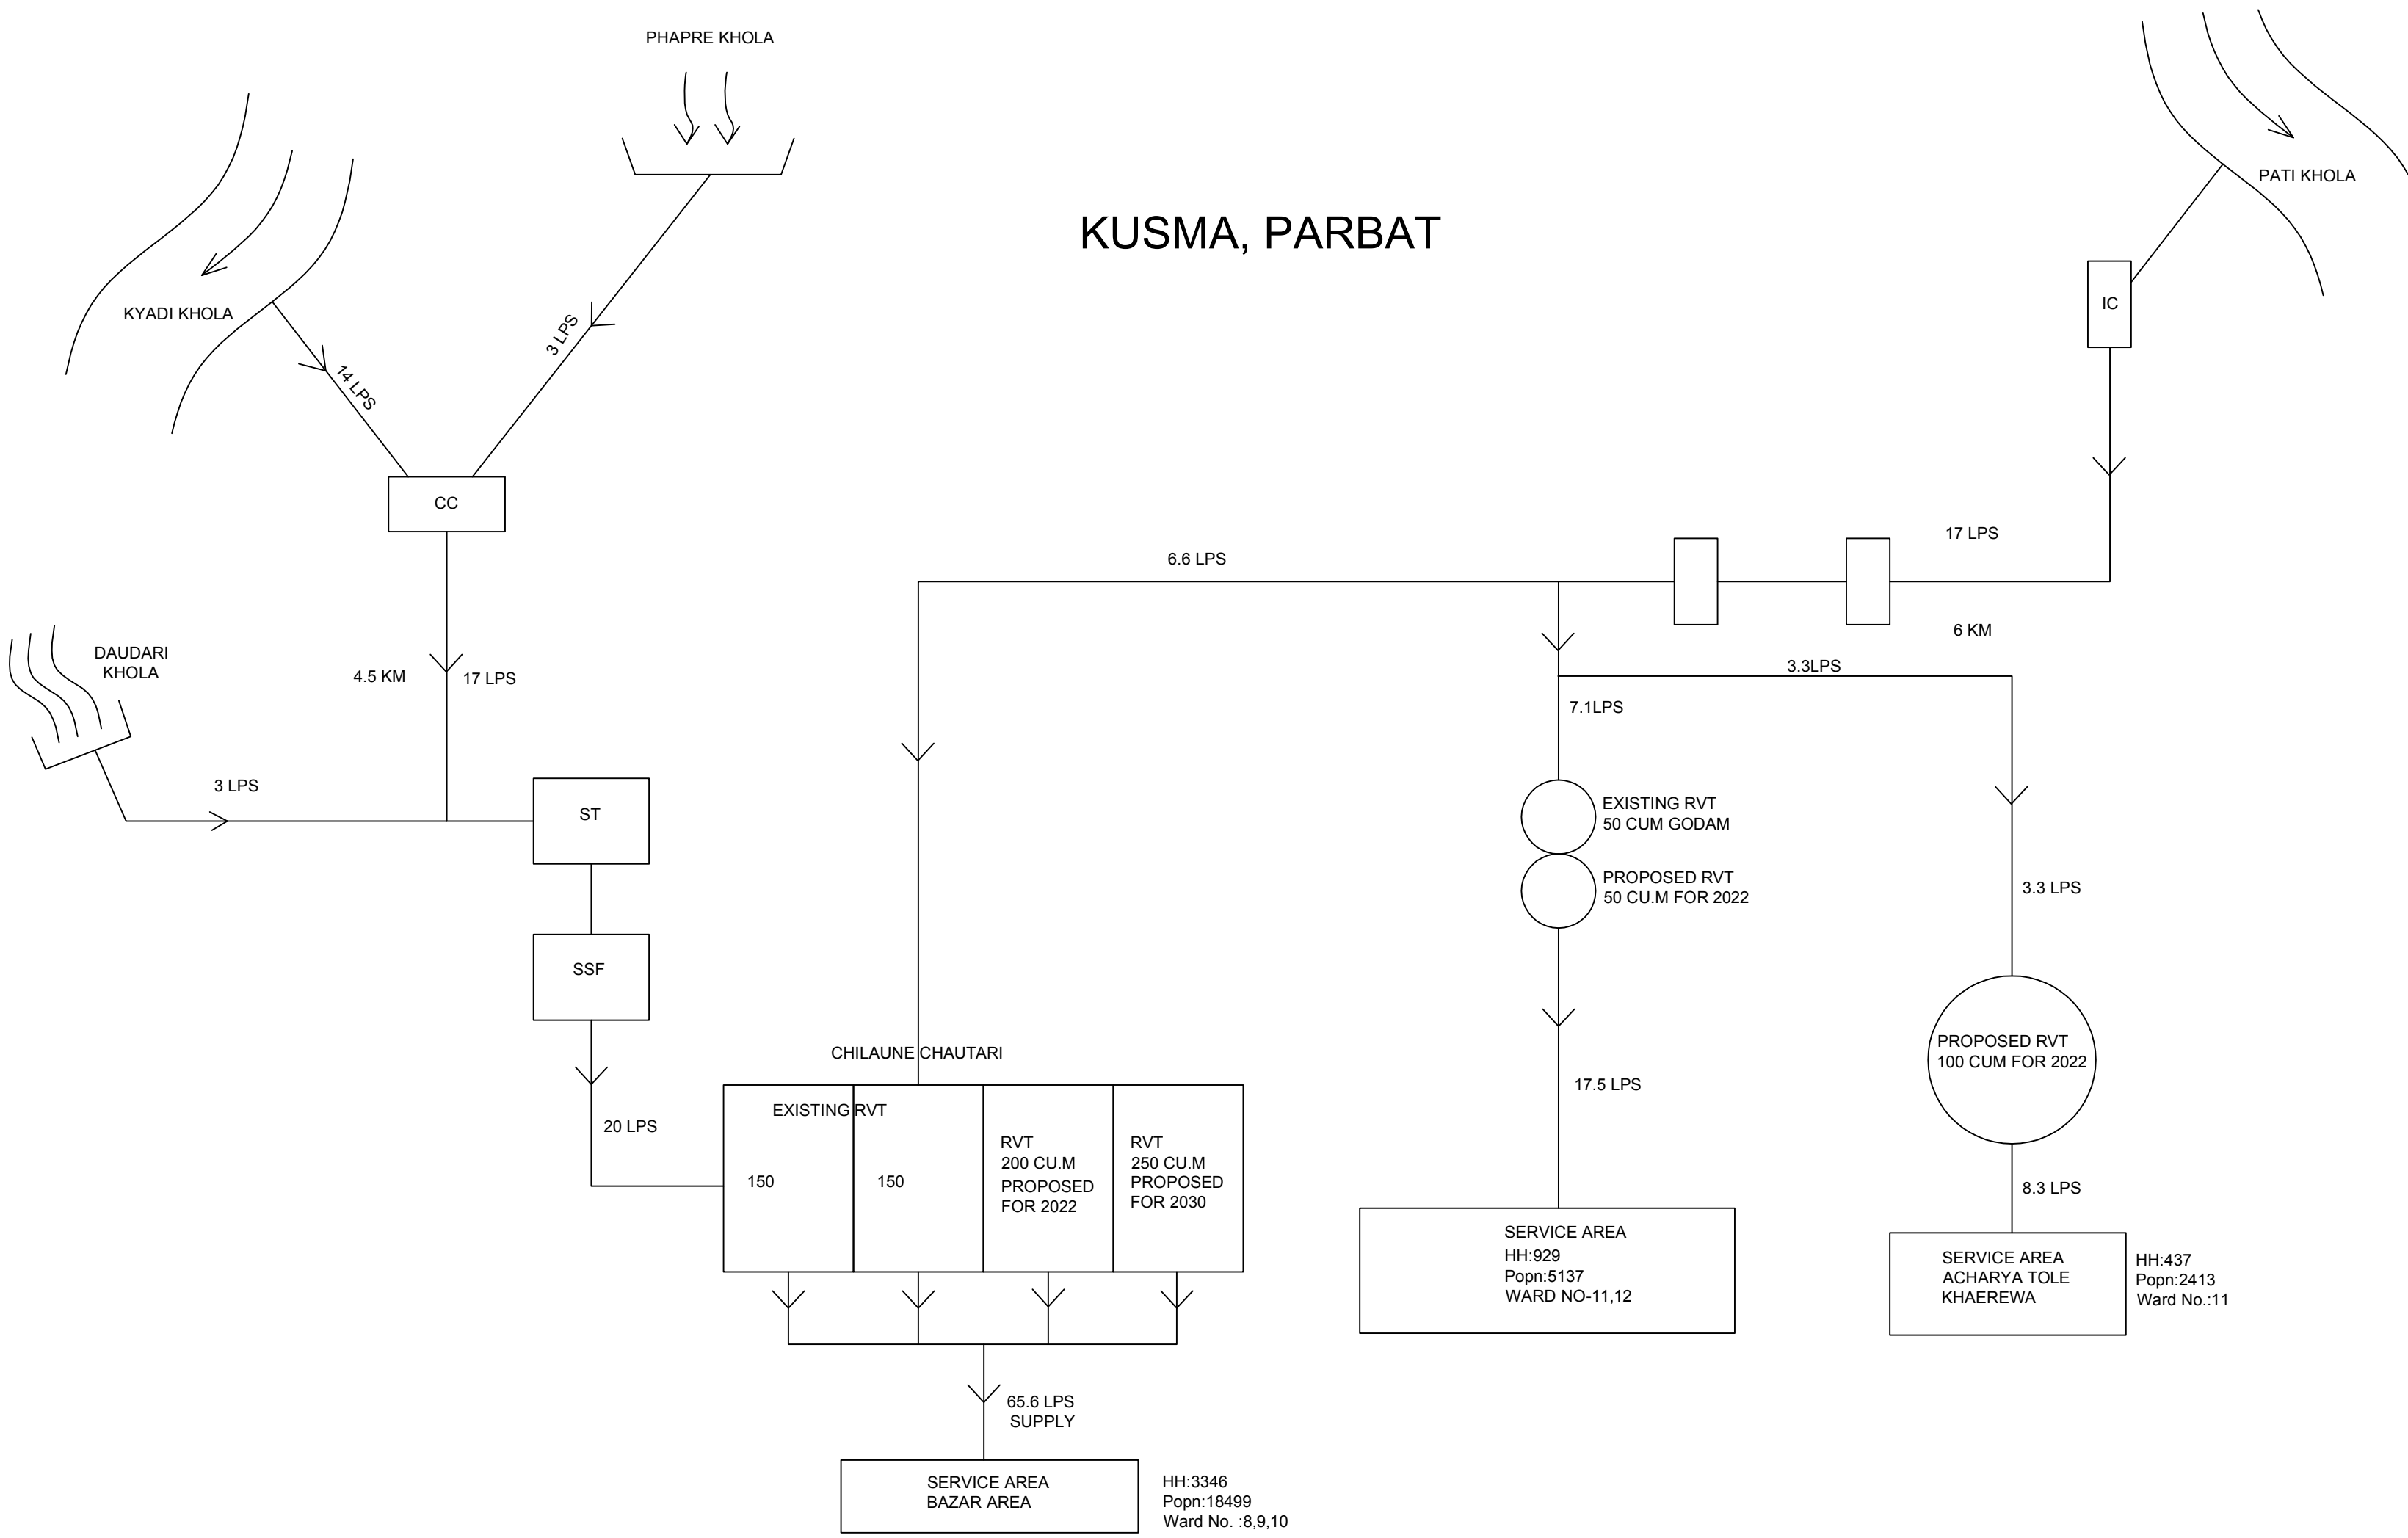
PHAPRE KHOLA

KUSMA, PARBAT

PATI KHOLA

KYADI KHOLA

3 LPS

14 LPS

IC

CC

17 LPS

6.6 LPS

6 KM

3.3LPS

DAUDARI KHOLA

4.5 KM

17 LPS

7.1LPS

3 LPS

ST

EXISTING RVT 50 CUM GODAM

PROPOSED RVT 50 CU.M FOR 2022

3.3 LPS

SSF

CHILAUNE CHAUTARI

PROPOSED RVT 100 CUM FOR 2022

17.5 LPS

EXISTING RVT

20 LPS

150

150

RVT 200 CU.M PROPOSED FOR 2022

RVT 250 CU.M PROPOSED FOR 2030

8.3 LPS

SERVICE AREA HH:929 Popn:5137 WARD NO-11,12

SERVICE AREA ACHARYA TOLE KHAEREWA

HH:437 Popn:2413 Ward No.:11

65.6 LPS SUPPLY

SERVICE AREA BAZAR AREA

HH:3346 Popn:18499 Ward No. :8,9,10